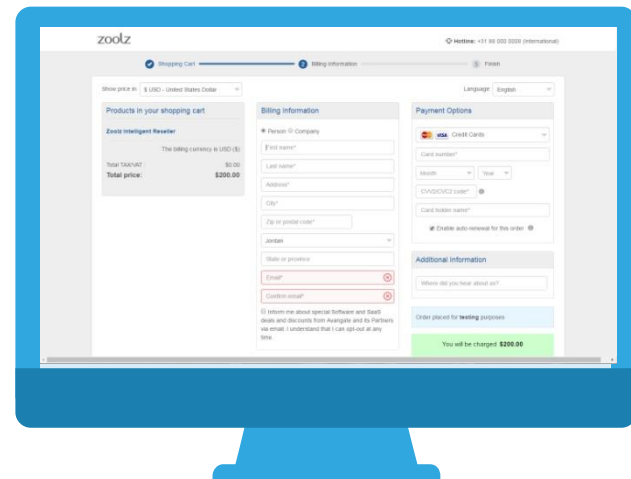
zoolz

Hotline: +31 88 000 0000 (International)

Shopping Cart

2 Billing information

3 Finish

Show price in $ USD - United States Dollar

Language English

Products in your shopping cart

Zoolz Intelligent Reseller

The billing currency is USD ($)

Total TAX/VAT : $0.00

Total price: $200.00

Billing information

Person Company

First name*

Last name*

Address*

City*

Zip or postal code*

Jordan

State or province

Email*

Confirm email*

Inform me about special Software and SaaS deals and discounts from Avangate and its Partners via email. I understand that I can opt-out at any time.

Payment Options

VISA Credit Cards

Card number*

Month

Year

CVV2/CVC2 code*

Card holder name*

Enable auto-renewal for this order

Additional information

Where did you hear about us?

Order placed for testing purposes

You will be charged $200.00